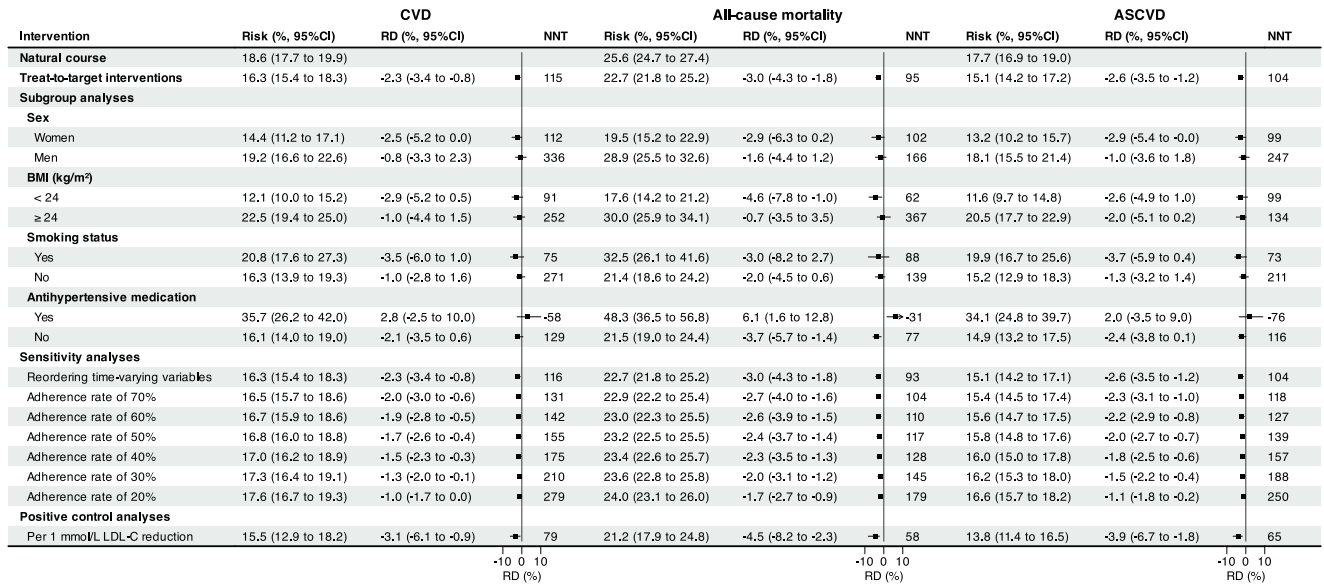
| Intervention | CVD Risk (%, 95%CI) | CVD RD (%, 95%CI) | NNT | All-cause mortality Risk (%, 95%CI) | RD (%, 95%CI) | NNT | ASCVD Risk (%, 95%CI) | RD (%, 95%CI) | NNT |
|---|---|---|---|---|---|---|---|---|---|
| **Natural course** | 18.6 (17.7 to 19.9) | | | 25.6 (24.7 to 27.4) | | | 17.7 (16.9 to 19.0) | | |
| **Treat-to-target interventions** | 16.3 (15.4 to 18.3) | -2.3 (-3.4 to -0.8) | 115 | 22.7 (21.8 to 25.2) | -3.0 (-4.3 to -1.8) | 95 | 15.1 (14.2 to 17.2) | -2.6 (-3.5 to -1.2) | 104 |
| **Subgroup analyses** | | | | | | | | | |
| **Sex** | | | | | | | | | |
| Women | 14.4 (11.2 to 17.1) | -2.5 (-5.2 to 0.0) | 112 | 19.5 (15.2 to 22.9) | -2.9 (-6.3 to 0.2) | 102 | 13.2 (10.2 to 15.7) | -2.9 (-5.4 to -0.0) | 99 |
| Men | 19.2 (16.6 to 22.6) | -0.8 (-3.3 to 2.3) | 336 | 28.9 (25.5 to 32.6) | -1.6 (-4.4 to 1.2) | 166 | 18.1 (15.5 to 21.4) | -1.0 (-3.6 to 1.8) | 247 |
| **BMI (kg/m²)** | | | | | | | | | |
| < 24 | 12.1 (10.0 to 15.2) | -2.9 (-5.2 to 0.5) | 91 | 17.6 (14.2 to 21.2) | -4.6 (-7.8 to -1.0) | 62 | 11.6 (9.7 to 14.8) | -2.6 (-4.9 to 1.0) | 99 |
| ≥ 24 | 22.5 (19.4 to 25.0) | -1.0 (-4.4 to 1.5) | 252 | 30.0 (25.9 to 34.1) | -0.7 (-3.5 to 3.5) | 367 | 20.5 (17.7 to 22.9) | -2.0 (-5.1 to 0.2) | 134 |
| **Smoking status** | | | | | | | | | |
| Yes | 20.8 (17.6 to 27.3) | -3.5 (-6.0 to 1.0) | 75 | 32.5 (26.1 to 41.6) | -3.0 (-8.2 to 2.7) | 88 | 19.9 (16.7 to 25.6) | -3.7 (-5.9 to 0.4) | 73 |
| No | 16.3 (13.9 to 19.3) | -1.0 (-2.8 to 1.6) | 271 | 21.4 (18.6 to 24.2) | -2.0 (-4.5 to 0.6) | 139 | 15.2 (12.9 to 18.3) | -1.3 (-3.2 to 1.4) | 211 |
| **Antihypertensive medication** | | | | | | | | | |
| Yes | 35.7 (26.2 to 42.0) | 2.8 (-2.5 to 10.0) | -58 | 48.3 (36.5 to 56.8) | 6.1 (1.6 to 12.8) | -31 | 34.1 (24.8 to 39.7) | 2.0 (-3.5 to 9.0) | -76 |
| No | 16.1 (14.0 to 19.0) | -2.1 (-3.5 to 0.6) | 129 | 21.5 (19.0 to 24.4) | -3.7 (-5.7 to -1.4) | 77 | 14.9 (13.2 to 17.5) | -2.4 (-3.8 to 0.1) | 116 |
| **Sensitivity analyses** | | | | | | | | | |
| Reordering time-varying variables | 16.3 (15.4 to 18.3) | -2.3 (-3.4 to -0.8) | 116 | 22.7 (21.8 to 25.2) | -3.0 (-4.3 to -1.8) | 93 | 15.1 (14.2 to 17.1) | -2.6 (-3.5 to -1.2) | 104 |
| Adherence rate of 70% | 16.5 (15.7 to 18.6) | -2.0 (-3.0 to -0.6) | 131 | 22.9 (22.2 to 25.4) | -2.7 (-4.0 to -1.6) | 104 | 15.4 (14.5 to 17.4) | -2.3 (-3.1 to -1.0) | 118 |
| Adherence rate of 60% | 16.7 (15.9 to 18.6) | -1.9 (-2.8 to -0.5) | 142 | 23.0 (22.3 to 25.5) | -2.6 (-3.9 to -1.5) | 110 | 15.6 (14.7 to 17.5) | -2.2 (-2.9 to -0.8) | 127 |
| Adherence rate of 50% | 16.8 (16.0 to 18.8) | -1.7 (-2.6 to -0.4) | 155 | 23.2 (22.5 to 25.5) | -2.4 (-3.7 to -1.4) | 117 | 15.8 (14.8 to 17.6) | -2.0 (-2.7 to -0.7) | 139 |
| Adherence rate of 40% | 17.0 (16.2 to 18.9) | -1.5 (-2.3 to -0.3) | 175 | 23.4 (22.6 to 25.7) | -2.3 (-3.5 to -1.3) | 128 | 16.0 (15.0 to 17.8) | -1.8 (-2.5 to -0.6) | 157 |
| Adherence rate of 30% | 17.3 (16.4 to 19.1) | -1.3 (-2.0 to -0.1) | 210 | 23.6 (22.8 to 25.8) | -2.0 (-3.1 to -1.2) | 145 | 16.2 (15.3 to 18.0) | -1.5 (-2.2 to -0.4) | 188 |
| Adherence rate of 20% | 17.6 (16.7 to 19.3) | -1.0 (-1.7 to 0.0) | 279 | 24.0 (23.1 to 26.0) | -1.7 (-2.7 to -0.9) | 179 | 16.6 (15.7 to 18.2) | -1.1 (-1.8 to -0.2) | 250 |
| **Positive control analyses** | | | | | | | | | |
| Per 1 mmol/L LDL-C reduction | 15.5 (12.9 to 18.2) | -3.1 (-6.1 to -0.9) | 79 | 21.2 (17.9 to 24.8) | -4.5 (-8.2 to -2.3) | 58 | 13.8 (11.4 to 16.5) | -3.9 (-6.7 to -1.8) | 65 |

-10 0 10
RD (%)

-10 0 10
RD (%)

-10 0 10
RD (%)